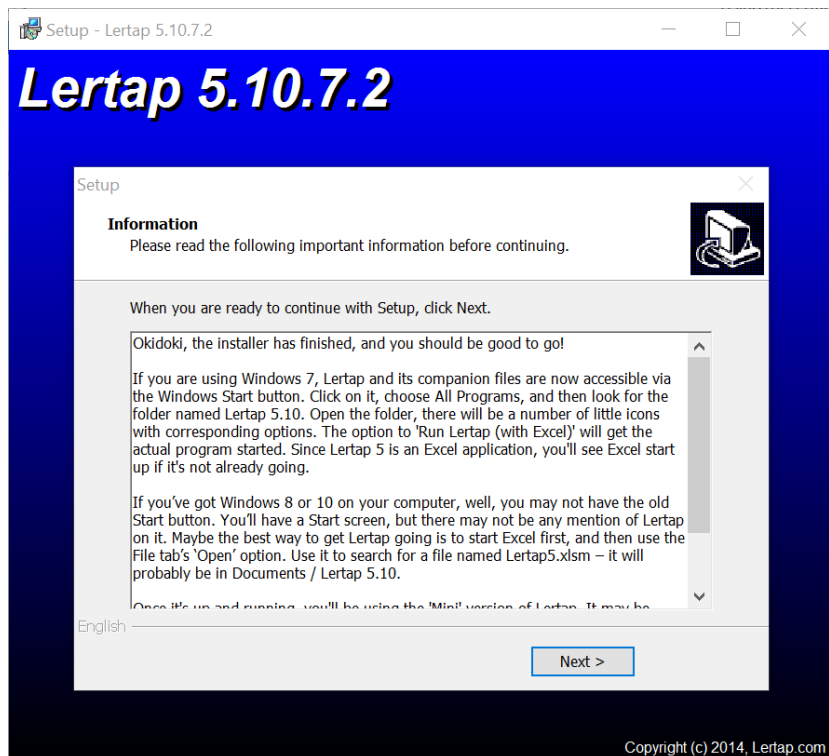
Setup - Lertap 5.10.7.2

Lertap 5.10.7.2

Setup

Information
Please read the following important information before continuing.

When you are ready to continue with Setup, click Next.

Okidoki, the installer has finished, and you should be good to go!

If you are using Windows 7, Lertap and its companion files are now accessible via the Windows Start button. Click on it, choose All Programs, and then look for the folder named Lertap 5.10. Open the folder, there will be a number of little icons with corresponding options. The option to 'Run Lertap (with Excel)' will get the actual program started. Since Lertap 5 is an Excel application, you'll see Excel start up if it's not already going.

If you've got Windows 8 or 10 on your computer, well, you may not have the old Start button. You'll have a Start screen, but there may not be any mention of Lertap on it. Maybe the best way to get Lertap going is to start Excel first, and then use the File tab's 'Open' option. Use it to search for a file named Lertap5.xlsm – it will probably be in Documents / Lertap 5.10.

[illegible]

English

Next >

Copyright (c) 2014, Lertap.com